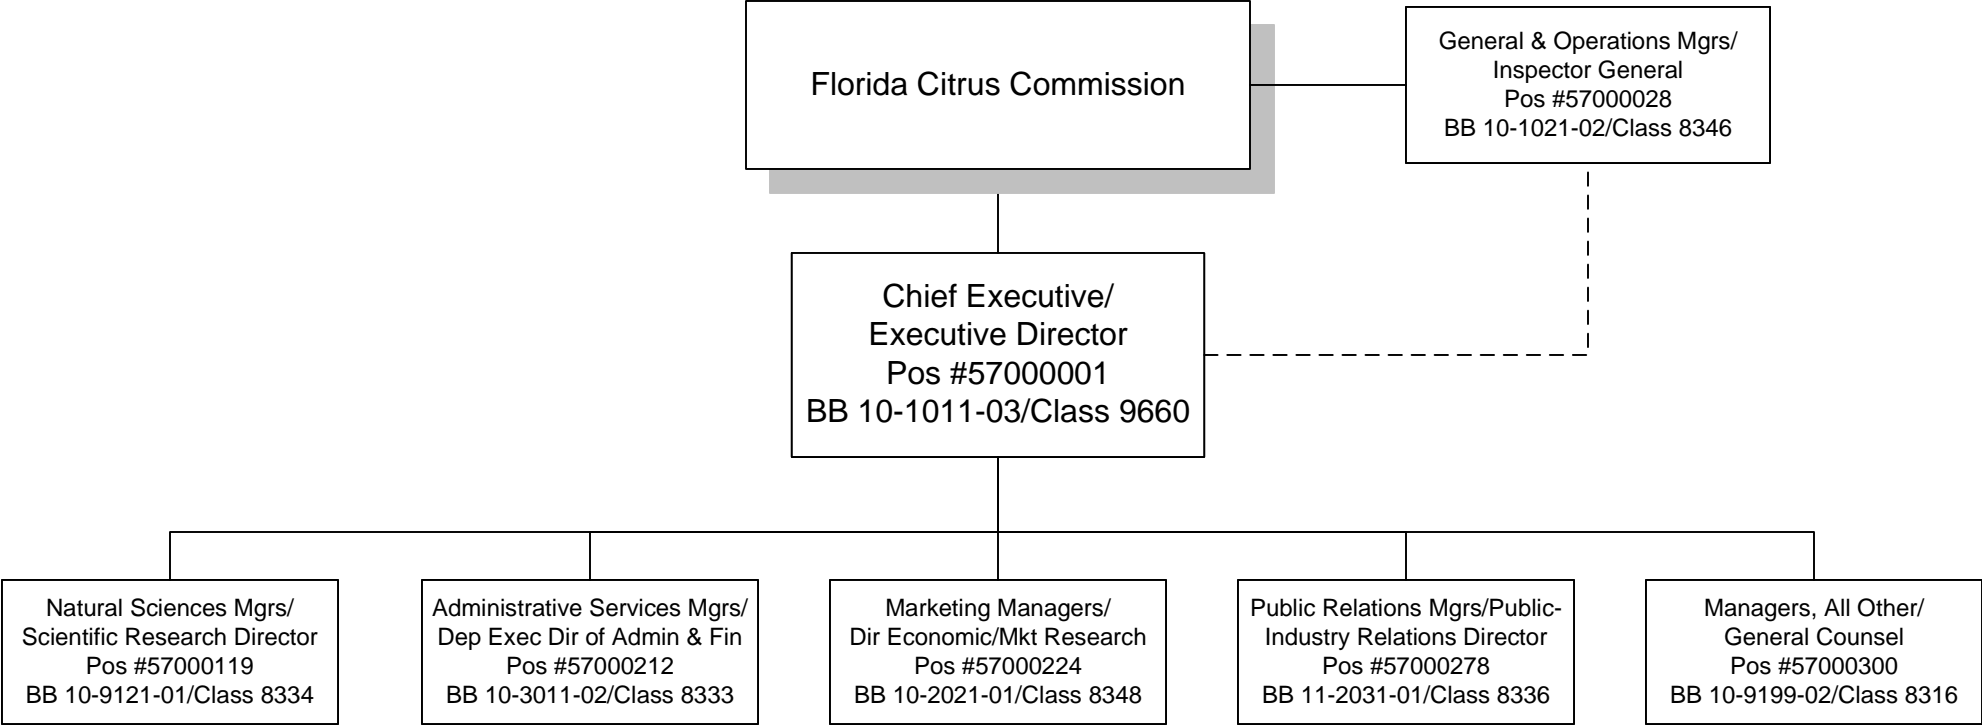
Florida Citrus Commission

General & Operations Mgrs/
Inspector General
Pos #57000028
BB 10-1021-02/Class 8346

Chief Executive/
Executive Director
Pos #57000001
BB 10-1011-03/Class 9660

Natural Sciences Mgrs/
Scientific Research Director
Pos #57000119
BB 10-9121-01/Class 8334

Administrative Services Mgrs/
Dep Exec Dir of Admin & Fin
Pos #57000212
BB 10-3011-02/Class 8333

Marketing Managers/
Dir Economic/Mkt Research
Pos #57000224
BB 10-2021-01/Class 8348

Public Relations Mgrs/Public-Industry Relations Director
Pos #57000278
BB 11-2031-01/Class 8336

Managers, All Other/
General Counsel
Pos #57000300
BB 10-9199-02/Class 8316